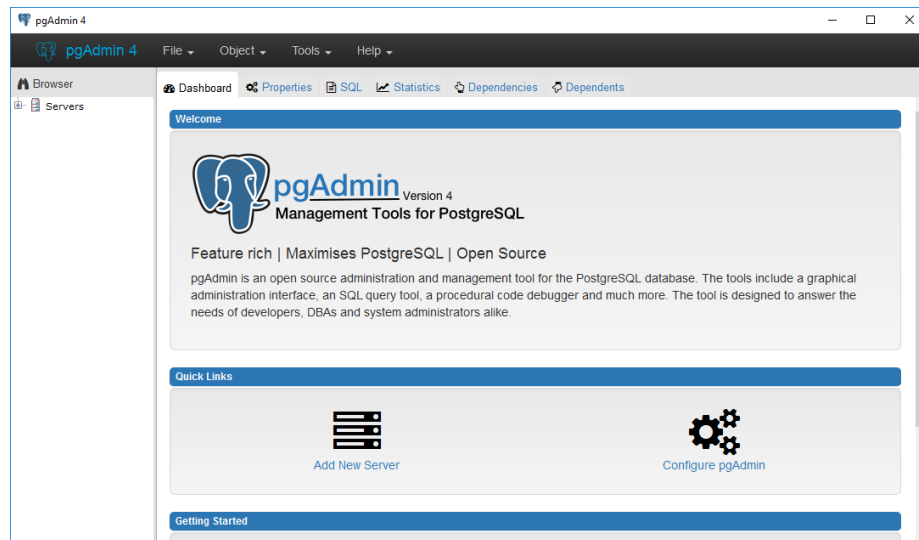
pgAdmin 4

pgAdmin 4 File Object Tools Help

Browser

Servers

Dashboard Properties SQL Statistics Dependencies Dependents

Welcome

pgAdmin Version 4
Management Tools for PostgreSQL

Feature rich | Maximises PostgreSQL | Open Source

pgAdmin is an open source administration and management tool for the PostgreSQL database. The tools include a graphical administration interface, an SQL query tool, a procedural code debugger and much more. The tool is designed to answer the needs of developers, DBAs and system administrators alike.

Quick Links

Add New Server

Configure pgAdmin

Getting Started